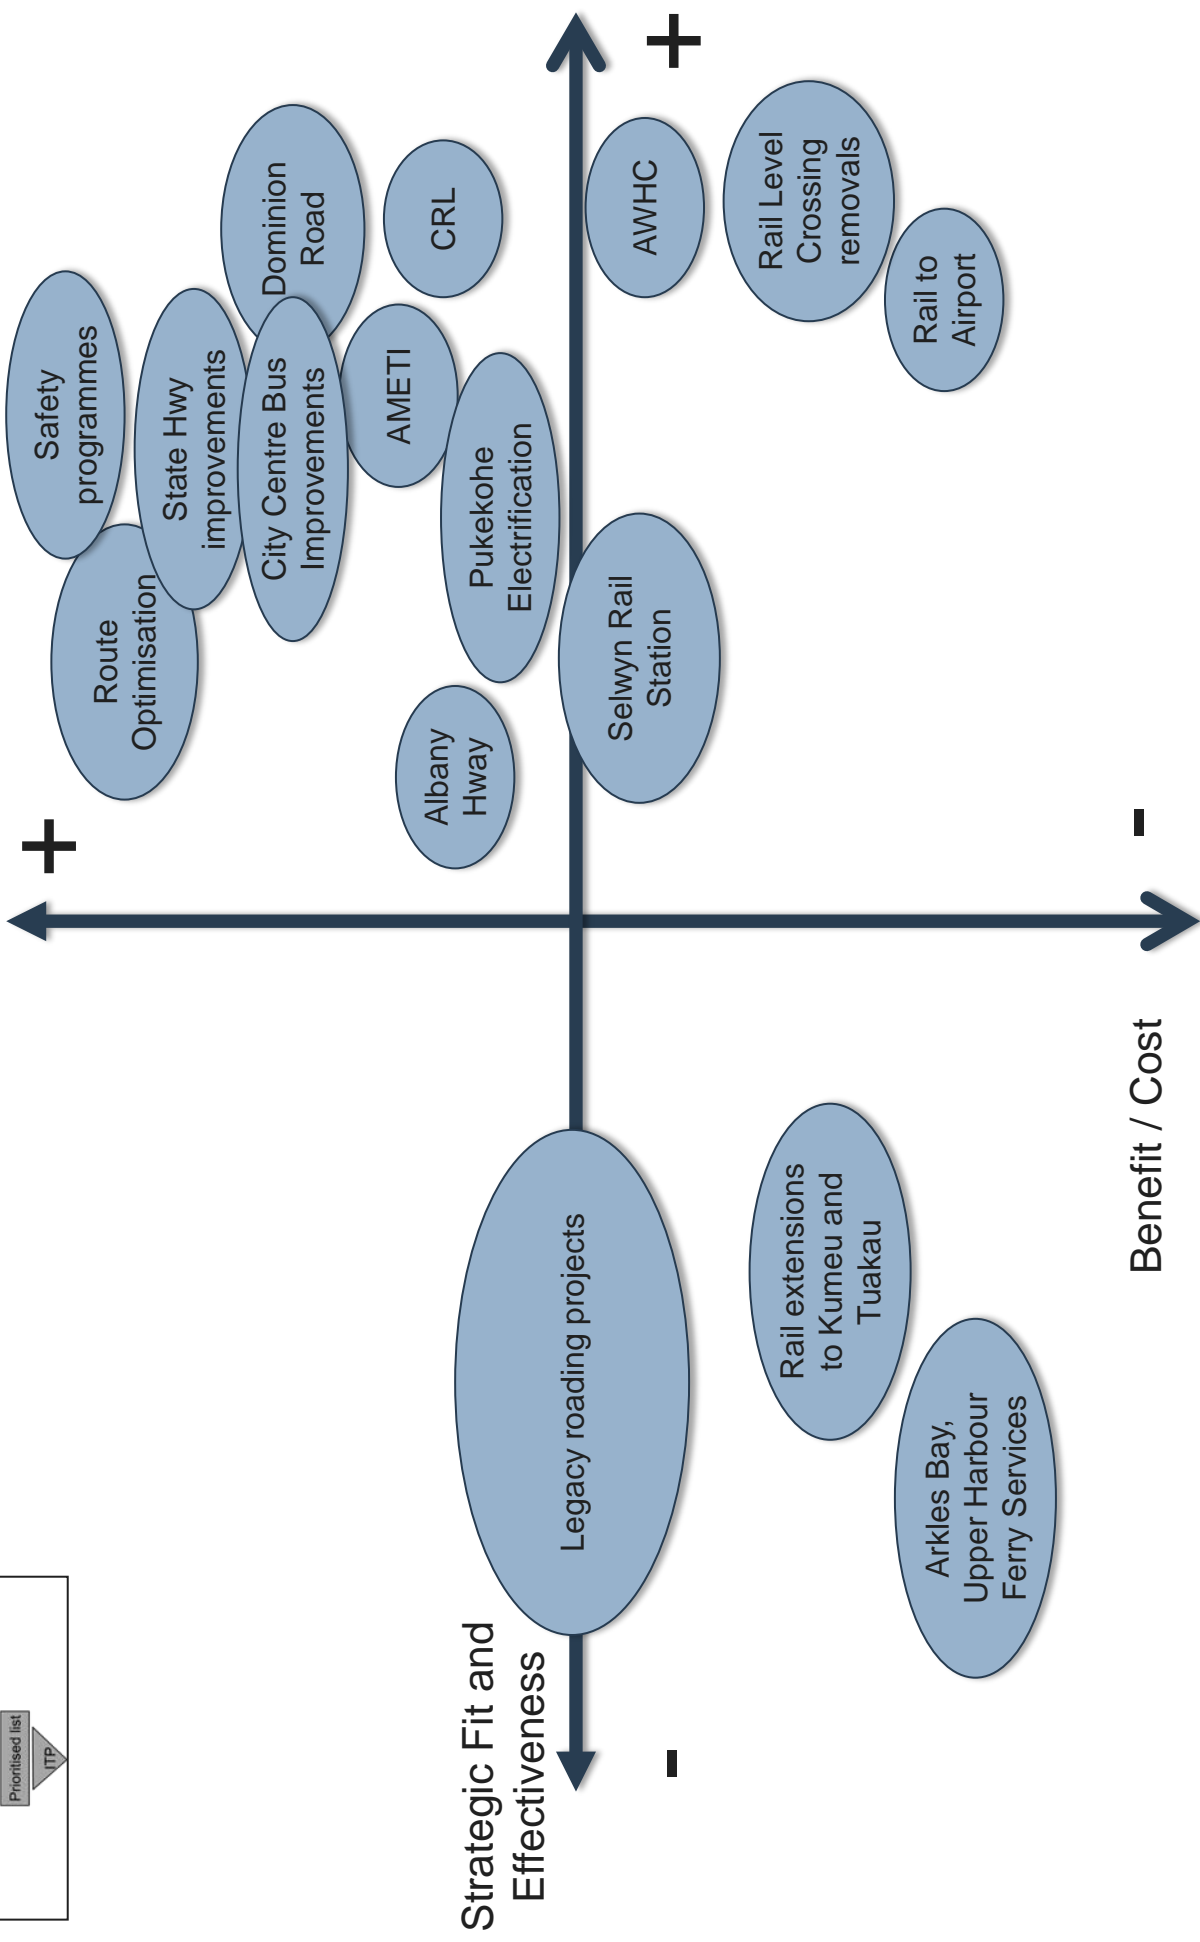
+

Safety programmes

Route Optimisation

State Hwy improvements

Dominion Road

City Centre Bus Improvements

CRL

AMETI

Albany Hway

Pukekohe Electrification

Selwyn Rail Station

AWHC

Rail Level Crossing removals

Rail to Airport

+

-

Legacy roading projects

Rail extensions to Kumeu and Tuakau

Arkles Bay, Upper Harbour Ferry Services

Benefit / Cost

Strategic Fit and Effectiveness

-

Prioritised list

ITP